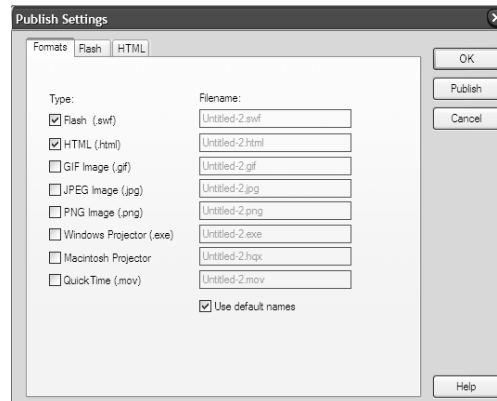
Publish Settings

Formats Flash HTML

Type:
Filename:

☑ Flash (.swf)
Untitled-2.swf

☑ HTML (.html)
Untitled-2.html

☐ GIF Image (.gif)
Untitled-2.gif

☐ JPEG Image (.jpg)
Untitled-2.jpg

☐ PNG Image (.png)
Untitled-2.png

☐ Windows Projector (.exe)
Untitled-2.exe

☐ Macintosh Projector
Untitled-2.hqx

☐ QuickTime (.mov)
Untitled-2.mov

☑ Use default names

OK
Publish
Cancel
Help